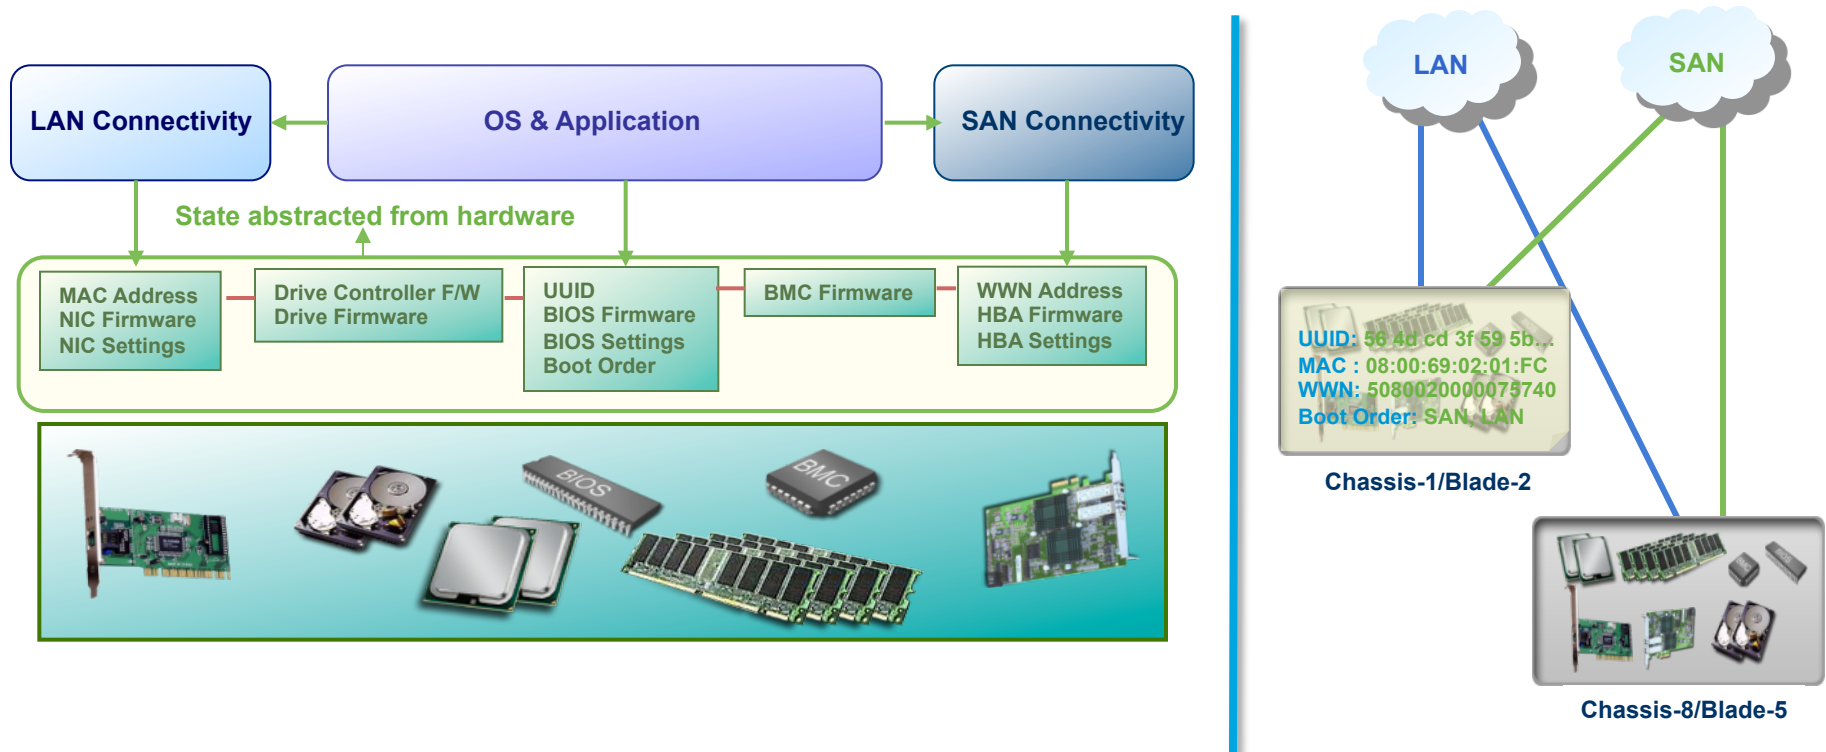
LAN Connectivity

OS & Application

SAN Connectivity

State abstracted from hardware

MAC Address
NIC Firmware
NIC Settings

Drive Controller F/W
Drive Firmware

UUID
BIOS Firmware
BIOS Settings
Boot Order

BMC Firmware

WWN Address
HBA Firmware
HBA Settings

BIOS

BMC

LAN

SAN

UUID: 56 4d cd 3f 59 5b...
MAC : 08:00:69:02:01:FC
WWN: 5080020000075740
Boot Order: SAN, LAN

Chassis-1/Blade-2

Chassis-8/Blade-5